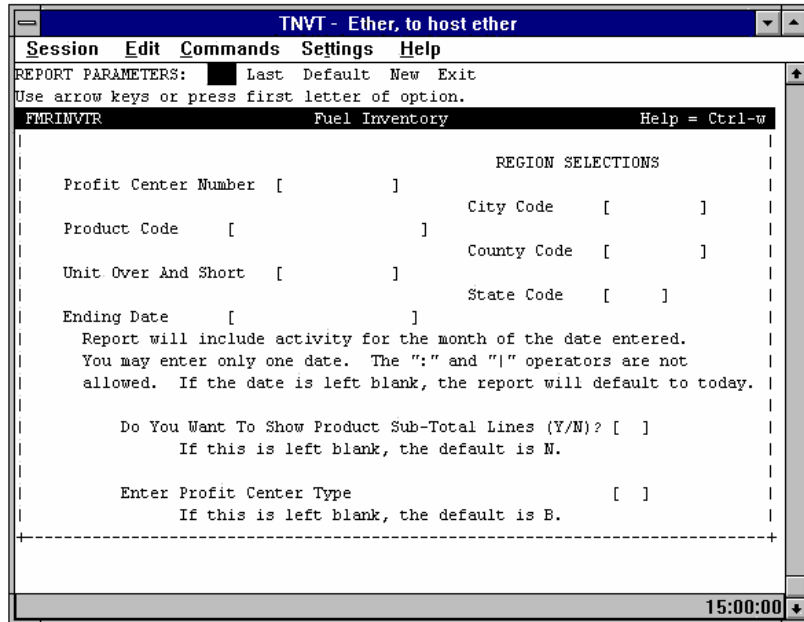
TNVT - Ether, to host ether

Session Edit Commands Settings Help

REPORT PARAMETERS: Last Default New Exit
Use arrow keys or press first letter of option.

FMRINVTR Fuel Inventory Help = Ctrl-w

REGION SELECTIONS

Profit Center Number [ ]

City Code [ ]

Product Code [ ]

County Code [ ]

Unit Over And Short [ ]

State Code [ ]

Ending Date [ ]

Report will include activity for the month of the date entered. You may enter only one date. The ":" and "|" operators are not allowed. If the date is left blank, the report will default to today.

Do You Want To Show Product Sub-Total Lines (Y/N)? [ ]
If this is left blank, the default is N.

Enter Profit Center Type [ ]
If this is left blank, the default is B.

15:00:00